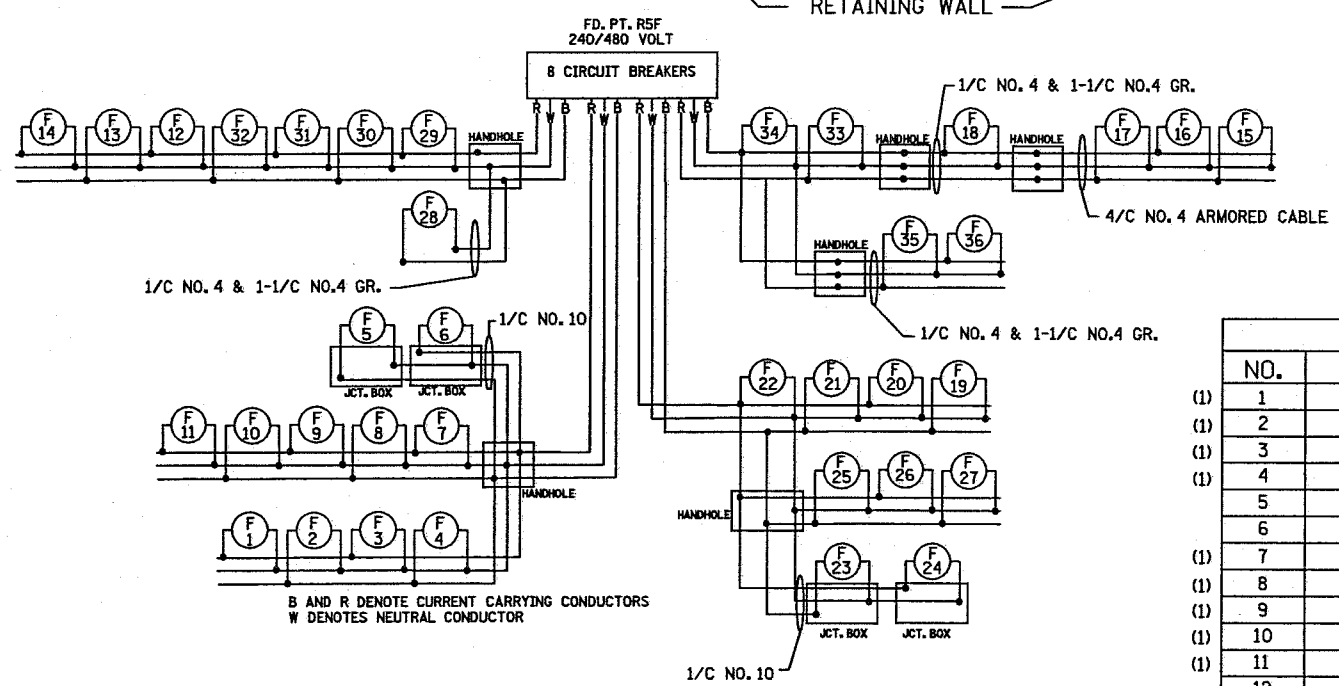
RETAINING WALL

FD. PT. R5F
240/480 VOLT

8 CIRCUIT BREAKERS

R W B R W B R W B R W B

F 14  F 13  F 12  F 32  F 31  F 30  F 29

HANDHOLE

F 28

1/C NO. 4 & 1-1/C NO.4 GR.

1/C NO. 4 & 1-1/C NO.4 GR.

F 34  F 33  HANDHOLE  F 18  HANDHOLE  F 17  F 16  F 15

4/C NO. 4 ARMORED CABLE

HANDHOLE  F 35  F 36

1/C NO. 4 & 1-1/C NO.4 GR.

F 5  F 6  1/C NO. 10

JCT. BOX  JCT. BOX

F 11  F 10  F 9  F 8  F 7

HANDHOLE

F 1  F 2  F 3  F 4

B AND R DENOTE CURRENT CARRYING CONDUCTORS
W DENOTES NEUTRAL CONDUCTOR

F 22  F 21  F 20  F 19

F 25  F 26  F 27

HANDHOLE

F 23  F 24

JCT. BOX  JCT. BOX

1/C NO. 10

| | NO. |
|---|---|
| (1) | 1 |
| (1) | 2 |
| (1) | 3 |
| (1) | 4 |
| | 5 |
| | 6 |
| (1) | 7 |
| (1) | 8 |
| (1) | 9 |
| (1) | 10 |
| (1) | 11 |
| | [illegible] |